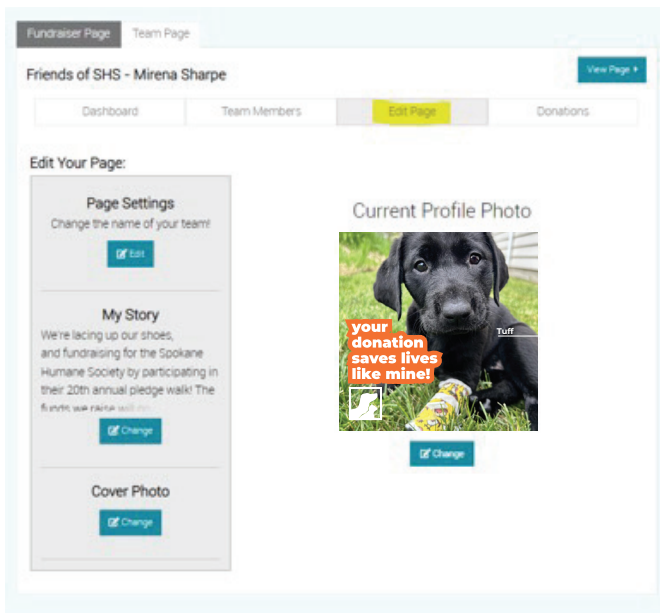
Fundraiser Page Team Page

Friends of SHS - Mirena Sharpe

View Page

Dashboard Team Members Edit Page Donations

Edit Your Page:

Page Settings
Change the name of your team!

Edit

My Story
We're lacing up our shoes, and fundraising for the Spokane Humane Society by participating in their 20th annual pledge walk! The funds we raise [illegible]

Change

Cover Photo

Change

Current Profile Photo

your donation saves lives like mine!

Tuff

Change